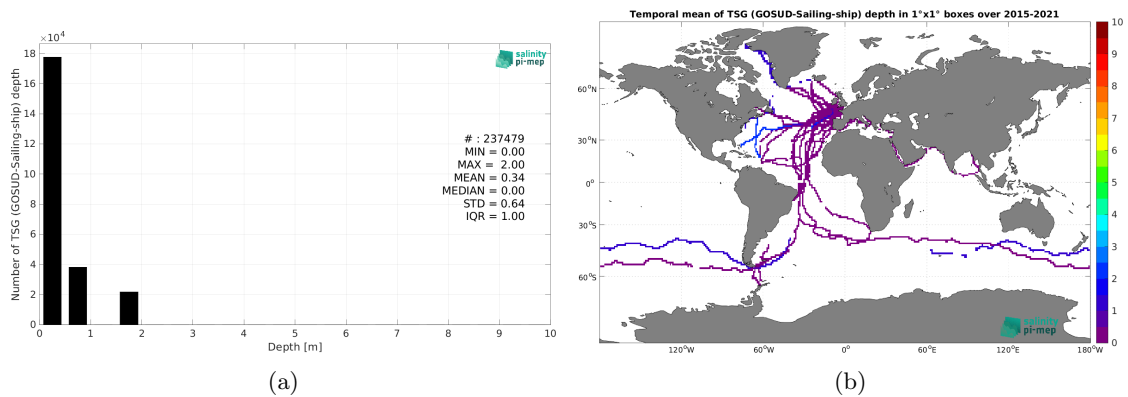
$\times 10^4$

salinity pi-mep

# : 237479
MIN = 0.00
MAX = 2.00
MEAN = 0.34
MEDIAN = 0.00
STD = 0.64
IQR = 1.00

Number of TSG (GOSUD-Sailing-ship) depth

18
16
14
12
10
8
6
4
2
0

0 1 2 3 4 5 6 7 8 9 10

Depth [m]

(a)

Temporal mean of TSG (GOSUD-Sailing-ship) depth in 1°x1° boxes over 2015-2021

60°N
30°N
0°
30°S
60°S

120°W 60°W 0° 60°E 120°E 180°W

salinity pi-mep

10
9
8
7
6
5
4
3
2
1
0

(b)